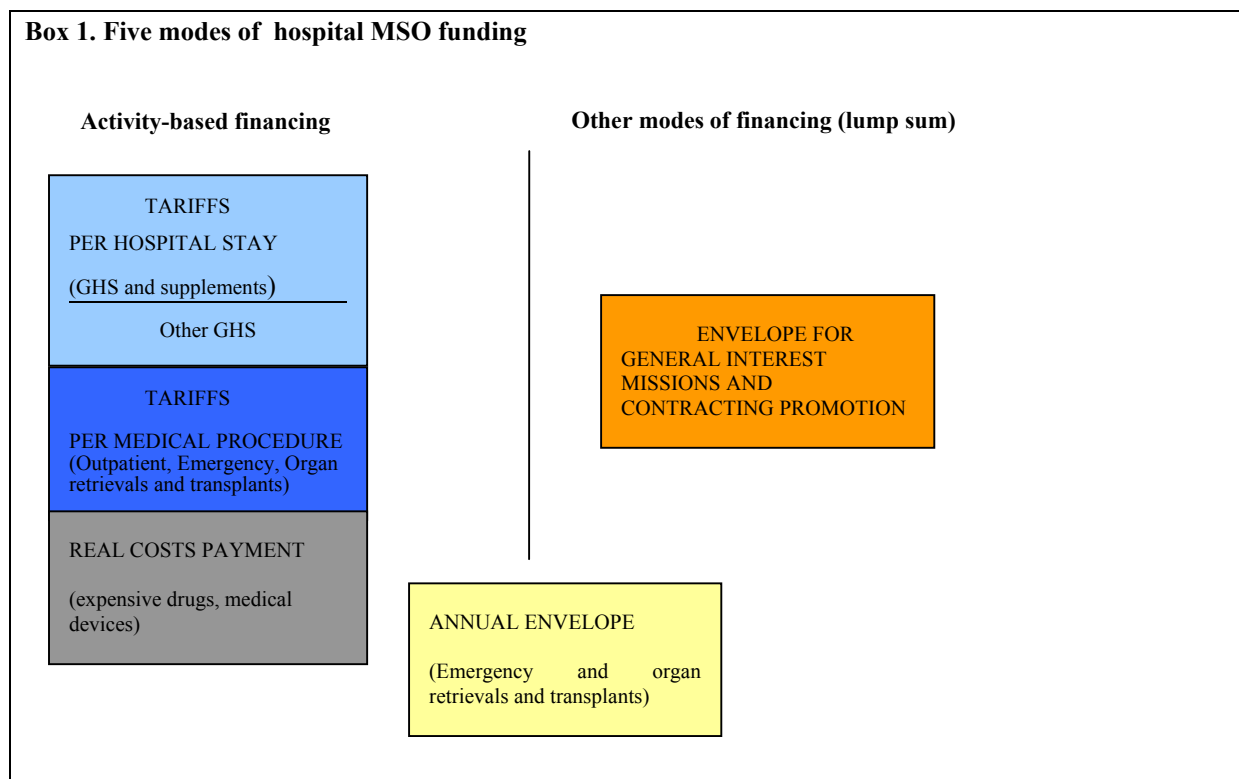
Box 1. Five modes of hospital MSO funding

Activity-based financing

Other modes of financing (lump sum)

TARIFFS
PER HOSPITAL STAY
(GHS and supplements)
Other GHS

TARIFFS
PER MEDICAL PROCEDURE
(Outpatient, Emergency, Organ retrievals and transplants)

REAL COSTS PAYMENT
(expensive drugs, medical devices)

ENVELOPE FOR GENERAL INTEREST MISSIONS AND CONTRACTING PROMOTION

ANNUAL ENVELOPE
(Emergency and organ retrievals and transplants)